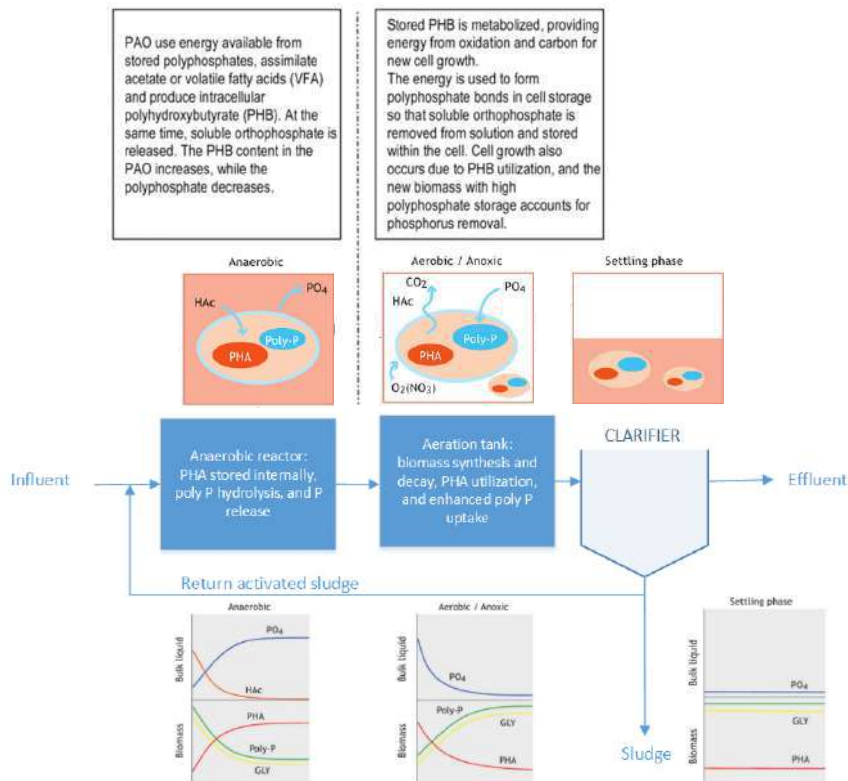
PAO use energy available from stored polyphosphates, assimilate acetate or volatile fatty acids (VFA) and produce intracellular polyhydroxybutyrate (PHB). At the same time, soluble orthophosphate is released. The PHB content in the PAO increases, while the polyphosphate decreases.

Stored PHB is metabolized, providing energy from oxidation and carbon for new cell growth.
The energy is used to form polyphosphate bonds in cell storage so that soluble orthophosphate is removed from solution and stored within the cell. Cell growth also occurs due to PHB utilization, and the new biomass with high polyphosphate storage accounts for phosphorus removal.

Anaerobic

HAc

$PO_4$

Poly-P

PHA

Aerobic / Anoxic

$CO_2$

HAc

$PO_4$

Poly-P

PHA

$O_2(NO_3)$

Settling phase

Influent

Anaerobic reactor: PHA stored internally, poly P hydrolysis, and P release

Aeration tank: biomass synthesis and decay, PHA utilization, and enhanced poly P uptake

CLARIFIER

Effluent

Return activated sludge

Sludge

Anaerobic

Bulk liquid

$PO_4$

HAc

Biomass

PHA

Poly-P

GLY

Aerobic / Anoxic

Bulk liquid

$PO_4$

Biomass

Poly-P

GLY

PHA

Settling phase

Bulk liquid

$PO_4$

GLY

Biomass

PHA